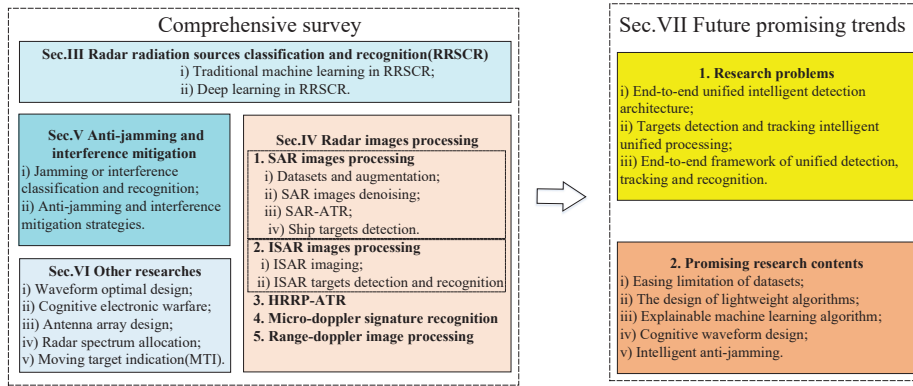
Comprehensive survey

Sec.III Radar radiation sources classification and recognition(RRSCR)
i) Traditional machine learning in RRSCR;
ii) Deep learning in RRSCR.

Sec.V Anti-jamming and interference mitigation
i) Jamming or interference classification and recognition;
ii) Anti-jamming and interference mitigation strategies.

Sec.VI Other researches
i) Waveform optimal design;
ii) Cognitive electronic warfare;
iii) Antenna array design;
iv) Radar spectrum allocation;
v) Moving target indication(MTI).

Sec.IV Radar images processing
1. SAR images processing
i) Datasets and augmentation;
ii) SAR images denoising;
iii) SAR-ATR;
iv) Ship targets detection.
2. ISAR images processing
i) ISAR imaging;
ii) ISAR targets detection and recognition
3. HRRP-ATR
4. Micro-doppler signature recognition
5. Range-doppler image processing

Sec.VII Future promising trends

1. Research problems
i) End-to-end unified intelligent detection architecture;
ii) Targets detection and tracking intelligent unified processing;
iii) End-to-end framework of unified detection, tracking and recognition.

2. Promising research contents
i) Easing limitation of datasets;
ii) The design of lightweight algorithms;
iii) Explainable machine learning algorithm;
iv) Cognitive waveform design;
v) Intelligent anti-jamming.